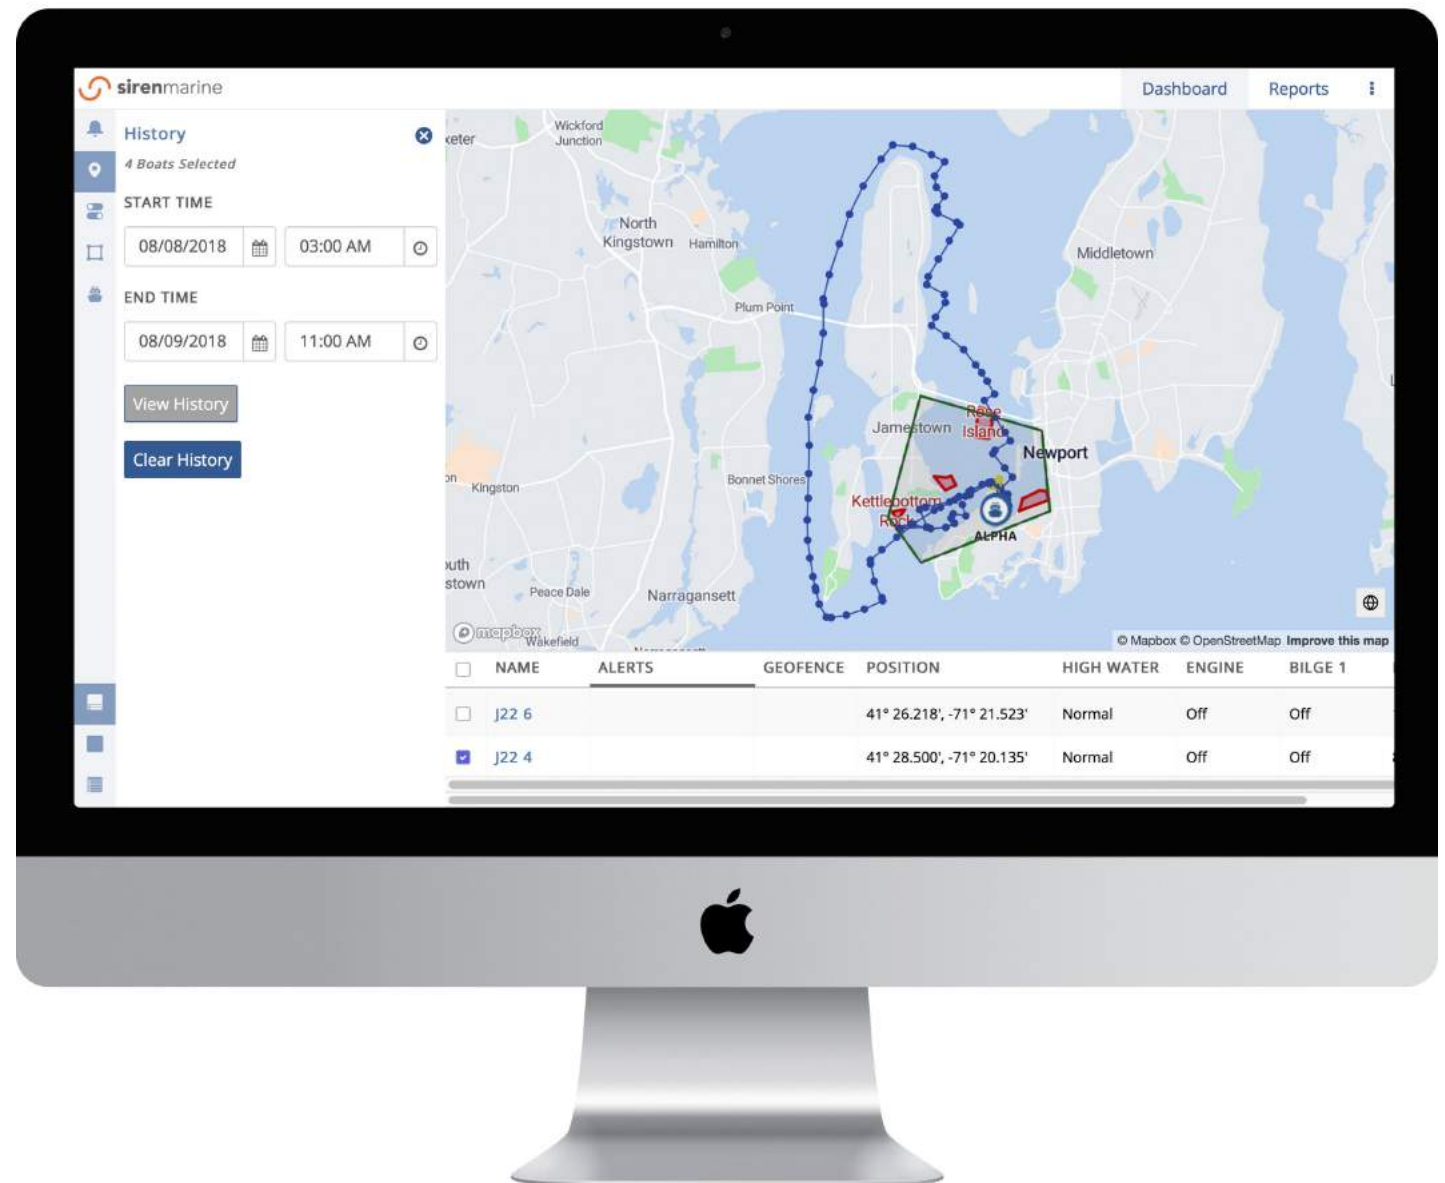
sirenmarine

Dashboard Reports

History

4 Boats Selected

START TIME

08/08/2018 03:00 AM

END TIME

08/09/2018 11:00 AM

View History

Clear History

Wickford Junction
xeter
North Kingstown
Hamilton
Middletown
Plum Point
Jamestown
Rose Island
Newport
Kingston
Bonnet Shores
Kettlebottom Rock
ALPHA
uth stown
Peace Dale
Narragansett
mapbox
Wakefield

© Mapbox © OpenStreetMap Improve this map

| | NAME | ALERTS | GEOFENCE | POSITION | HIGH WATER | ENGINE | BILGE 1 |
|---|---|---|---|---|---|---|---|
| | J22 6 | | | 41° 26.218', -71° 21.523' | Normal | Off | Off |
| | J22 4 | | | 41° 28.500', -71° 20.135' | Normal | Off | Off |